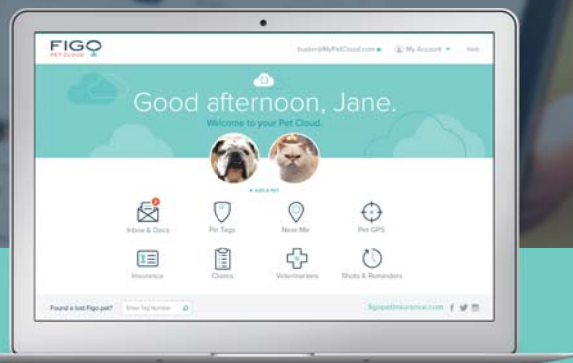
FIGO
PET CLOUD

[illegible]@MyPetCloud.com
My Account
Help

Good afternoon, Jane.
Welcome to your Pet Cloud.

+ ADD A PET

Inbox & Docs
Pet Tags
Near Me
Pet GPS
Insurance
Claims
Veterinarians
Shots & Reminders

Found a lost Figo pet?
Enter Tag Number

figopetinsurance.com